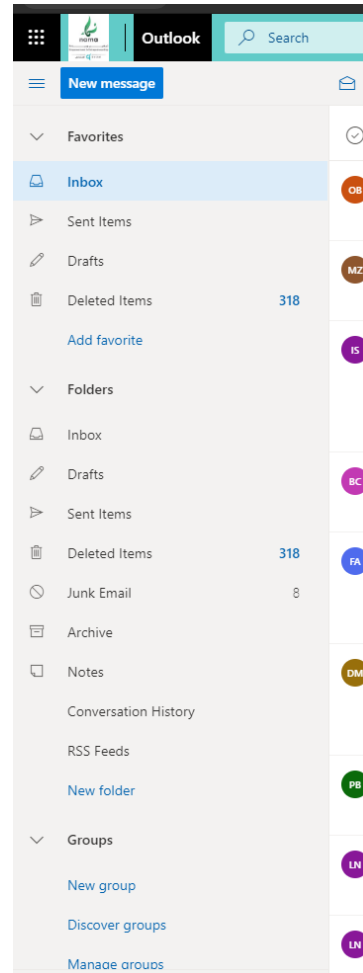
Outlook
Search
New message
Favorites
Inbox
Sent Items
Drafts
Deleted Items 318
Add favorite
Folders
Inbox
Drafts
Sent Items
Deleted Items 318
Junk Email 8
Archive
Notes
Conversation History
RSS Feeds
New folder
Groups
New group
Discover groups
Manage groups

OB
MZ
IS
BC
FA
DM
PB
LN
LN